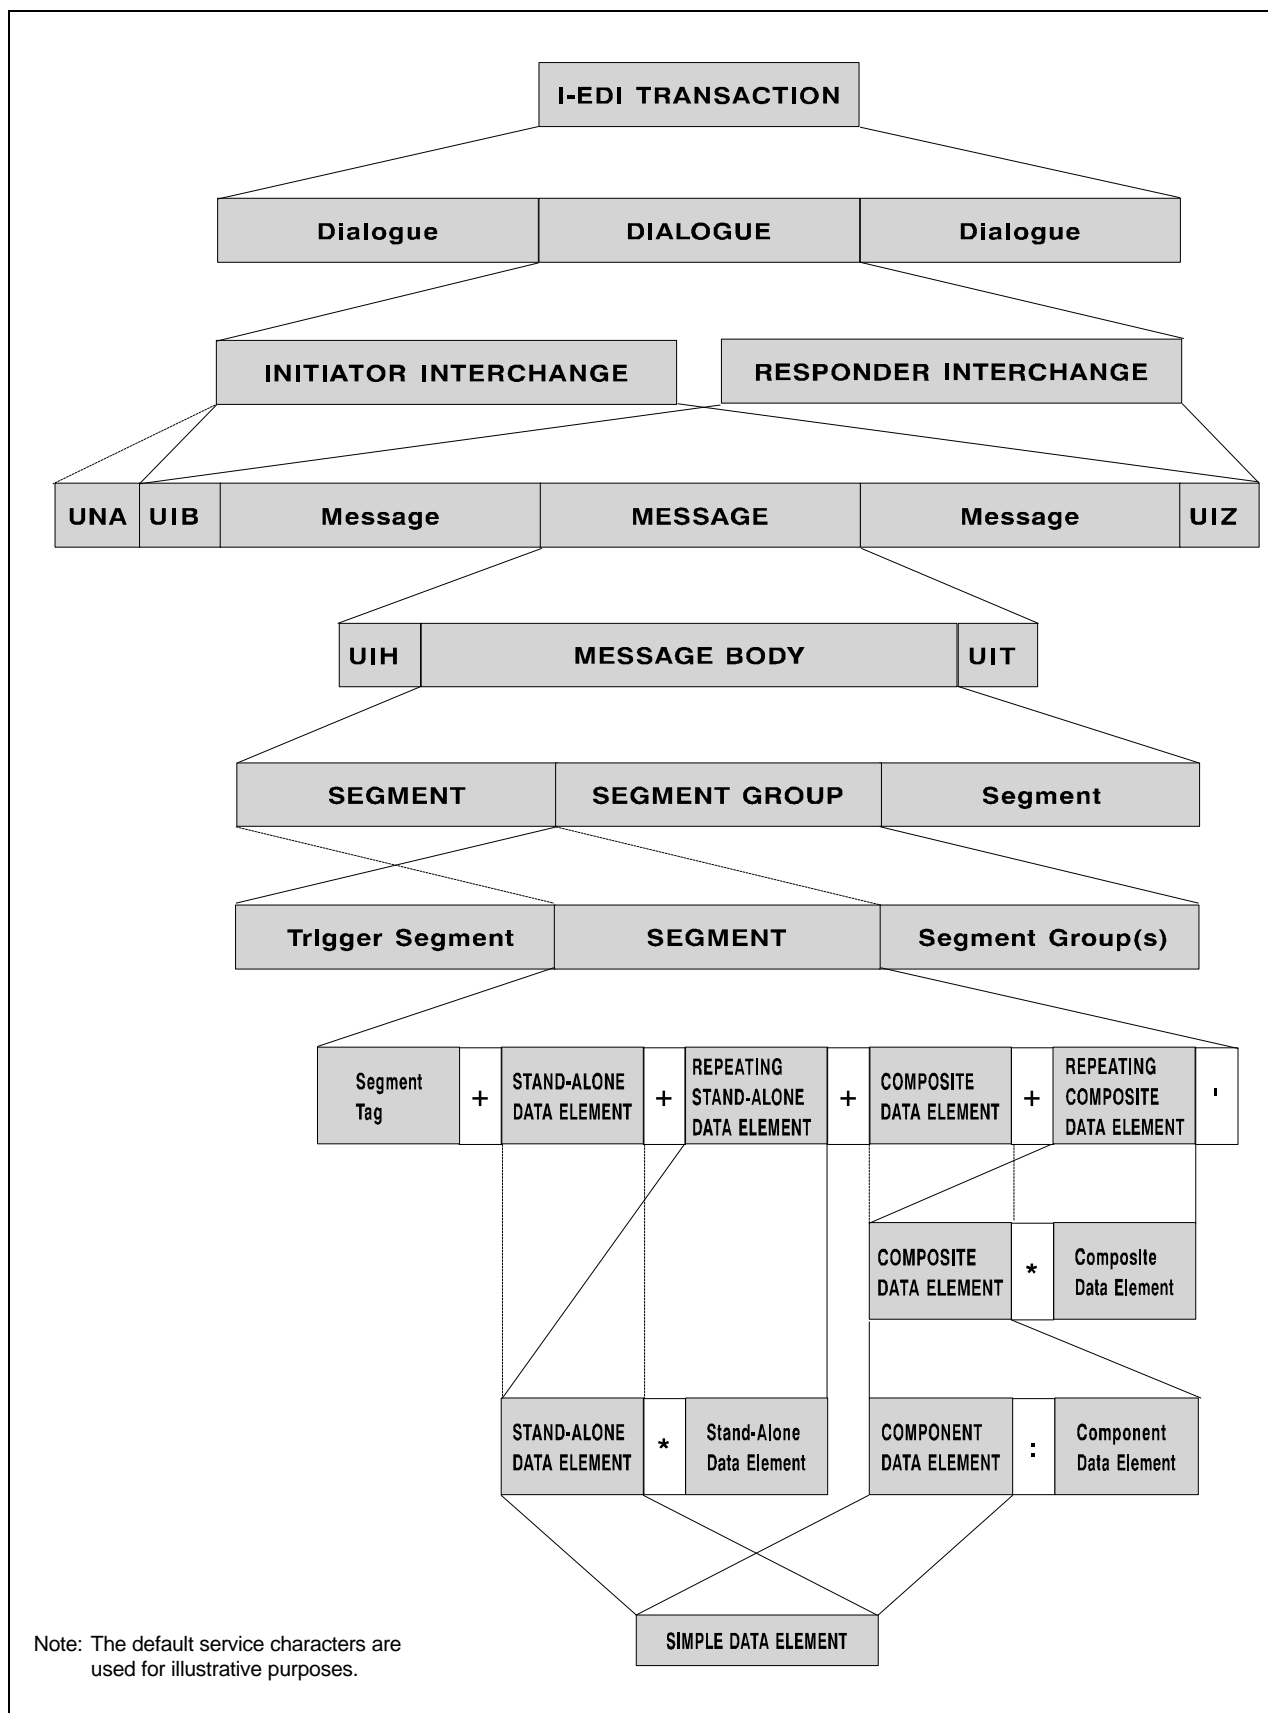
I-EDI TRANSACTION

Dialogue

DIALOGUE

Dialogue

INITIATOR INTERCHANGE

RESPONDER INTERCHANGE

UNA

UIB

Message

MESSAGE

Message

UIZ

UIH

MESSAGE BODY

UIT

SEGMENT

SEGMENT GROUP

Segment

Trigger Segment

SEGMENT

Segment Group(s)

Segment Tag

+

STAND-ALONE DATA ELEMENT

+

REPEATING STAND-ALONE DATA ELEMENT

+

COMPOSITE DATA ELEMENT

+

REPEATING COMPOSITE DATA ELEMENT

'

COMPOSITE DATA ELEMENT

*

Composite Data Element

STAND-ALONE DATA ELEMENT

*

Stand-Alone Data Element

COMPONENT DATA ELEMENT

:

Component Data Element

SIMPLE DATA ELEMENT

Note: The default service characters are used for illustrative purposes.